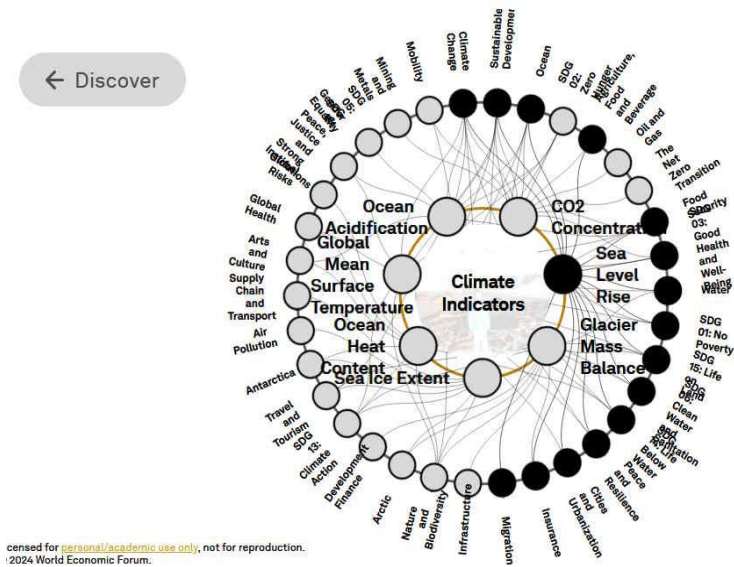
← Discover

Climate Indicators

Ocean Acidification

CO2 Concentration

Global Mean Surface Temperature

Sea Level Rise

Ocean Heat Content

Glacier Mass Balance

Sea Ice Extent

Climate Change

Sustainable Developmer

Ocean

SDG 02: Zero Hunger

Agriculture, Food and Beverage

Oil and Gas

The Net Zero Transition

Food Security

SDG 03: Good Health and Well-Being

Water

SDG 01: No Poverty

SDG 15: Life on Land

SDG 06: Clean Water and Sanitation

SDG 14: Life Below Water

Peace and Resilience

Cities and Urbanization

Insurance

Migration

Infrastructure

Nature and Biodiversity

Arctic

Development Finance

SDG 13: Climate Action

Travel and Tourism

Antarctica

Air Pollution

Supply Chain and Transport

Arts and Culture

Global Health

Global Risks

SDG 16: Peace, Justice and Strong Institutions

SDG 05: Gender Equality

Mining and Metals

Mobility

censed for personal/academic use only, not for reproduction.
2024 World Economic Forum.